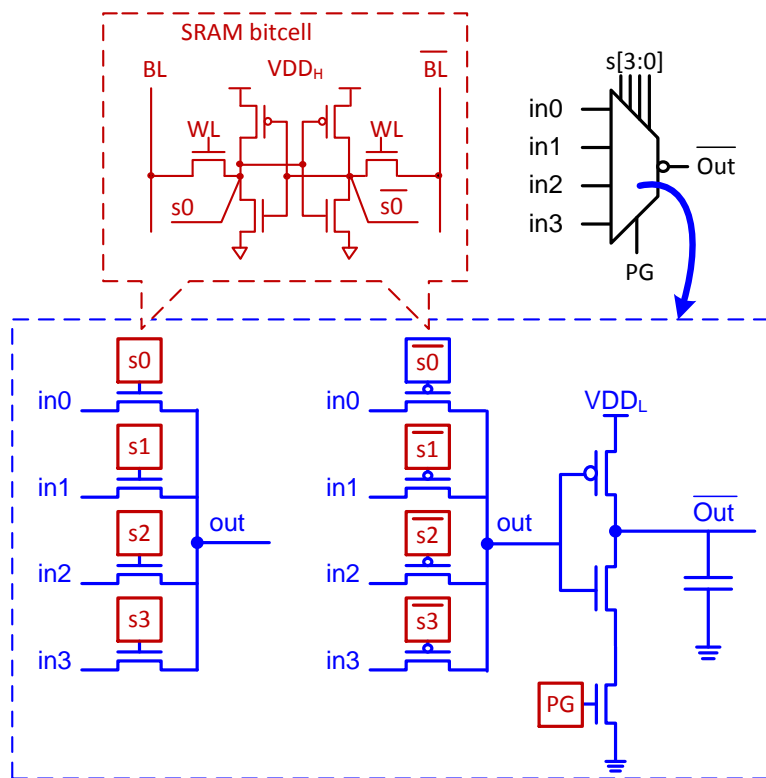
SRAM bitcell

BL

$VDD_H$

$\overline{BL}$

WL

WL

s0

$\overline{s0}$

s[3:0]

in0

in1

in2

in3

$\overline{Out}$

PG

s0

in0

s1

in1

s2

out

in2

s3

in3

$\overline{s0}$

in0

$\overline{s1}$

in1

$\overline{s2}$

out

in2

$\overline{s3}$

in3

$VDD_L$

$\overline{Out}$

PG